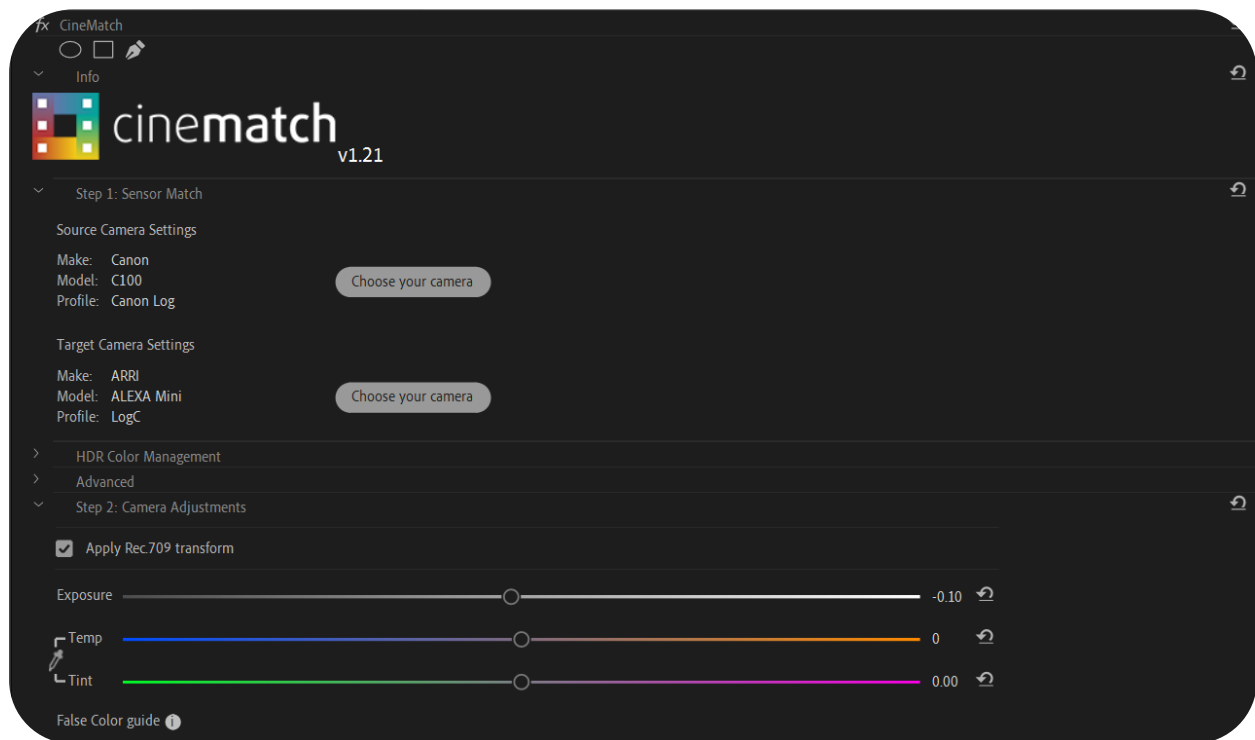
fx CineMatch

Info

cinematch
v1.21

Step 1: Sensor Match

Source Camera Settings

Make: Canon
Model: C100
Profile: Canon Log

Choose your camera

Target Camera Settings

Make: ARRI
Model: ALEXA Mini
Profile: LogC

Choose your camera

HDR Color Management

Advanced

Step 2: Camera Adjustments

Apply Rec.709 transform

Exposure -0.10

Temp 0

Tint 0.00

False Color guide